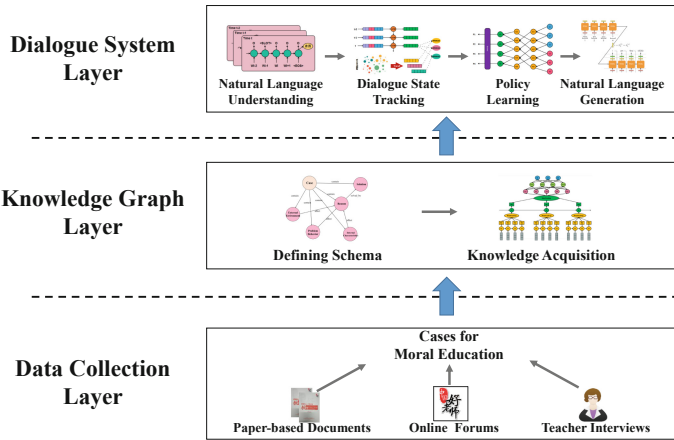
Dialogue System Layer

Natural Language Understanding

Dialogue State Tracking

Policy Learning

Natural Language Generation

Knowledge Graph Layer

Defining Schema

Knowledge Acquisition

Data Collection Layer

Cases for Moral Education

Paper-based Documents

Online Forums

Teacher Interviews